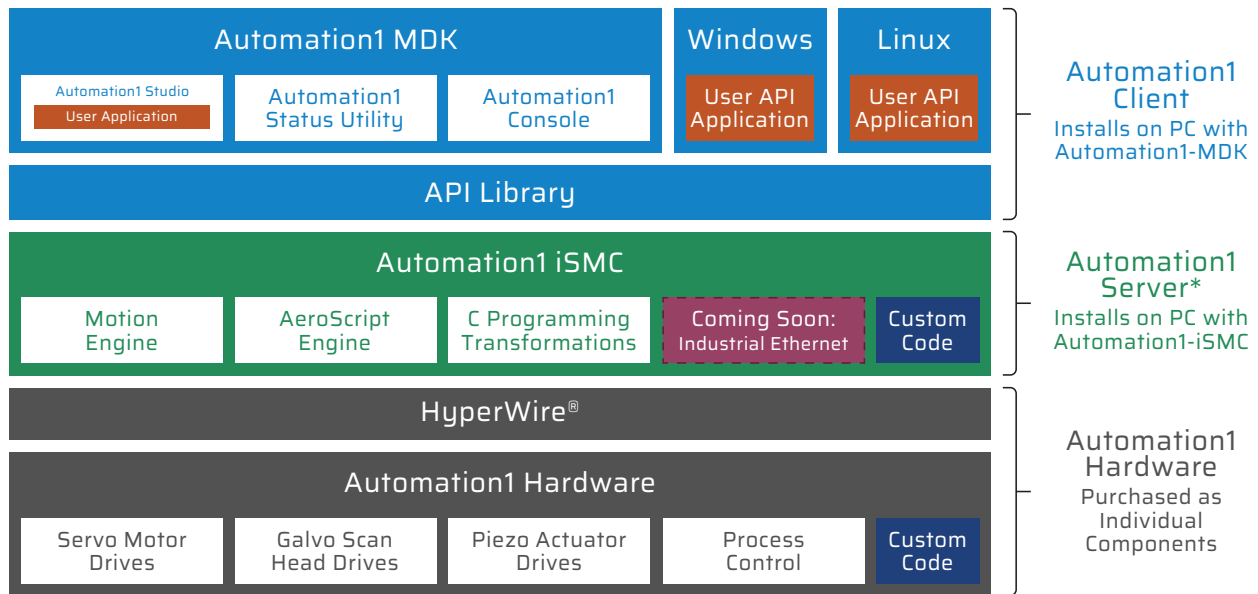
Automation1 MDK

Automation1 Studio
User Application

Automation1 Status Utility

Automation1 Console

Windows

User API Application

Linux

User API Application

API Library

Automation1 Client
Installs on PC with Automation1-MDK

Automation1 iSMC

Motion Engine

AeroScript Engine

C Programming Transformations

Coming Soon: Industrial Ethernet

Custom Code

Automation1 Server*
Installs on PC with Automation1-iSMC

HyperWire®

Automation1 Hardware

Servo Motor Drives

Galvo Scan Head Drives

Piezo Actuator Drives

Process Control

Custom Code

Automation1 Hardware
Purchased as Individual Components